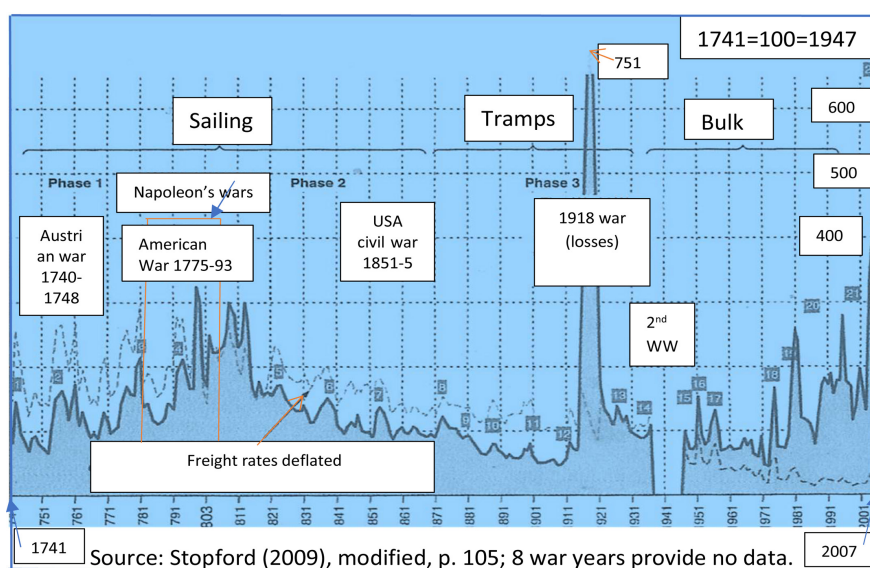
1741=100=1947

751

600

500

400

Sailing

Tramps

Bulk

Phase 1

Napoleon's wars

Phase 2

Phase 3

Austri an war 1740-1748

American War 1775-93

USA civil war 1851-5

1918 war (losses)

2nd WW

1

2

3

4

5

6

7

8

9

10

11

12

13

14

15

16

17

18

19

20

21

Freight rates deflated

751

761

771

781

791

803

811

821

831

841

851

861

871

881

891

901

911

921

931

941

951

961

971

981

991

001

1741

Source: Stopford (2009), modified, p. 105; 8 war years provide no data.

2007